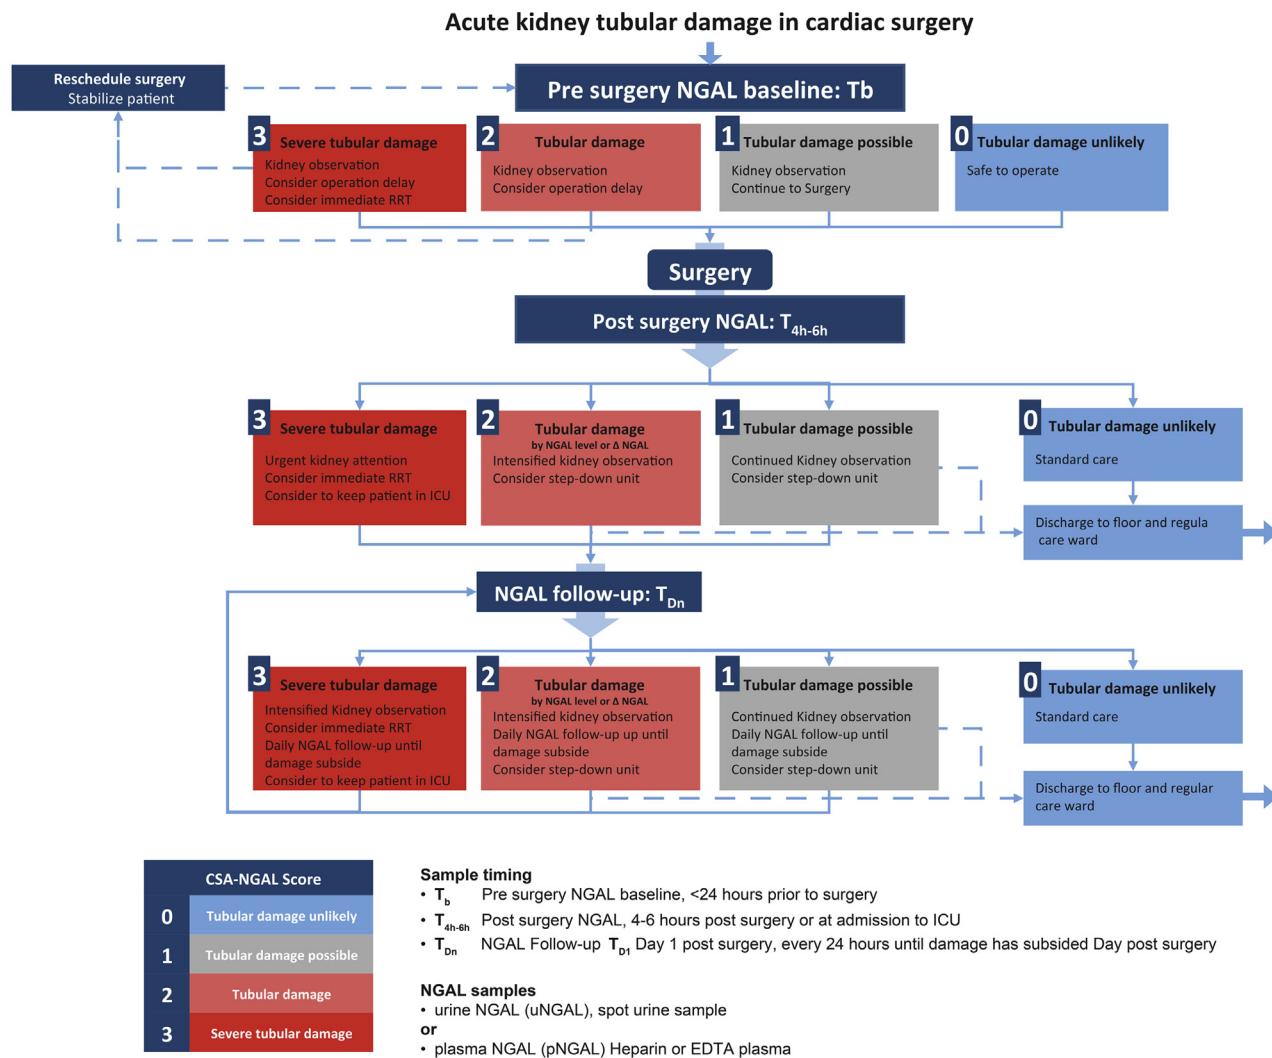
Acute kidney tubular damage in cardiac surgery

Reschedule surgery
Stabilize patient

Pre surgery NGAL baseline: Tb

3 Severe tubular damage
Kidney observation
Consider operation delay
Consider immediate RRT

2 Tubular damage
Kidney observation
Consider operation delay

1 Tubular damage possible
Kidney observation
Continue to Surgery

0 Tubular damage unlikely
Safe to operate

Surgery

Post surgery NGAL: $T_{4h-6h}$

3 Severe tubular damage
Urgent kidney attention
Consider immediate RRT
Consider to keep patient in ICU

2 Tubular damage
by NGAL level or Δ NGAL
Intensified kidney observation
Consider step-down unit

1 Tubular damage possible
Continued Kidney observation
Consider step-down unit

0 Tubular damage unlikely
Standard care

Discharge to floor and regula care ward

NGAL follow-up: $T_{Dn}$

3 Severe tubular damage
Intensified Kidney observation
Consider immediate RRT
Daily NGAL follow-up until damage subside
Consider to keep patient in ICU

2 Tubular damage
by NGAL level or Δ NGAL
Intensified kidney observation
Daily NGAL follow-up up until damage subside
Consider step-down unit

1 Tubular damage possible
Continued Kidney observation
Daily NGAL follow-up until damage subside
Consider step-down unit

0 Tubular damage unlikely
Standard care

Discharge to floor and regular care ward

| CSA-NGAL Score | |
|---|---|
| 0 | Tubular damage unlikely |
| 1 | Tubular damage possible |
| 2 | Tubular damage |
| 3 | Severe tubular damage |

Sample timing
• $T_b$ Pre surgery NGAL baseline, <24 hours prior to surgery
• $T_{4h-6h}$ Post surgery NGAL, 4-6 hours post surgery or at admission to ICU
• $T_{Dn}$ NGAL Follow-up $T_{D1}$ Day 1 post surgery, every 24 hours until damage has subsided Day post surgery

NGAL samples
• urine NGAL (uNGAL), spot urine sample
or
• plasma NGAL (pNGAL) Heparin or EDTA plasma